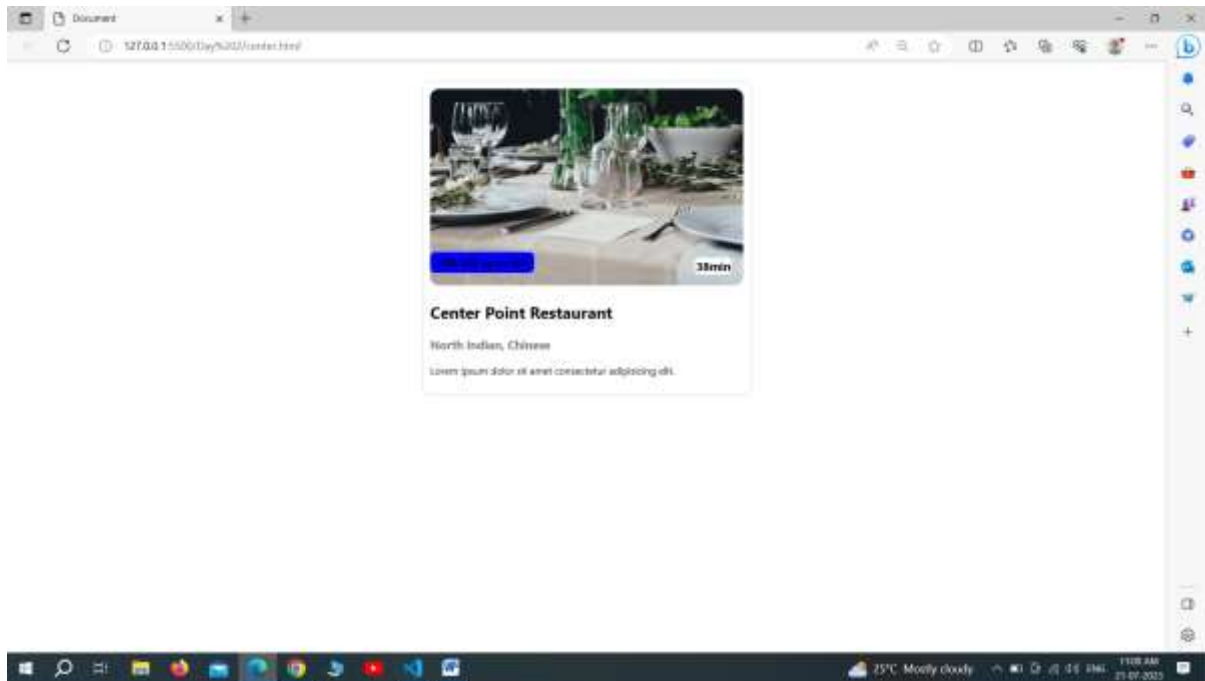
Document

127.0.0.1:5500/Day%202/center.html

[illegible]

38min

Center Point Restaurant

North Indian, Chinese

Lorem ipsum dolor sit amet consectetur adipisicing elit.

25°C Mostly cloudy

ENG

11:08 AM

21-07-2023